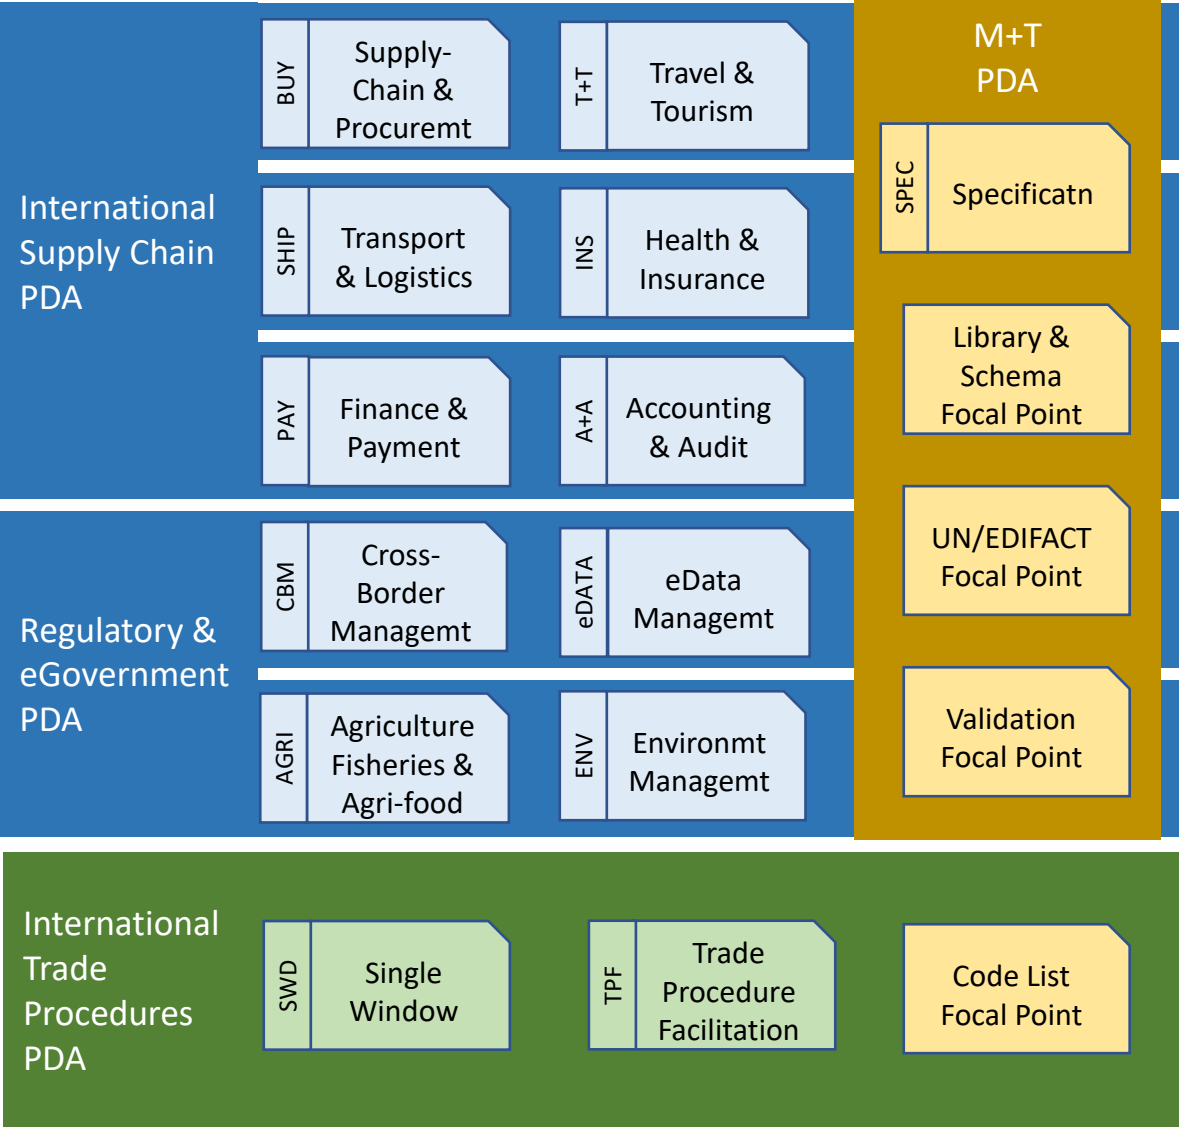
International Supply Chain PDA

BUY Supply-Chain & Procuremt

T+T Travel & Tourism

SHIP Transport & Logistics

INS Health & Insurance

PAY Finance & Payment

A+A Accounting & Audit

Regulatory & eGovernment PDA

CBM Cross-Border Managemt

eDATA eData Managemt

AGRI Agriculture Fisheries & Agri-food

ENV Environmt Managemt

M+T PDA

SPEC Specificatn

Library & Schema Focal Point

UN/EDIFACT Focal Point

Validation Focal Point

International Trade Procedures PDA

SWD Single Window

TPF Trade Procedure Facilitation

Code List Focal Point